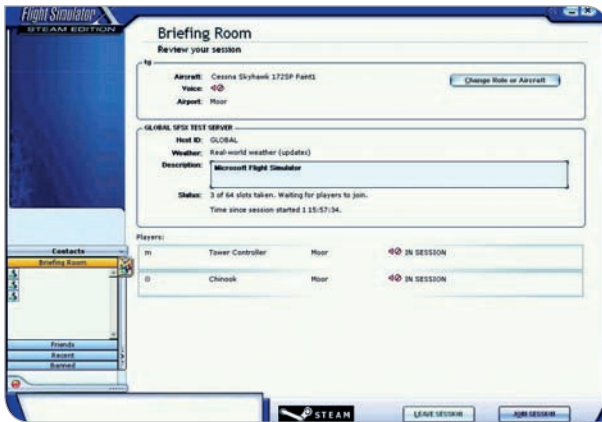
Flight Simulator X
STEAM EDITION

Briefing Room
Review your session

tg
Aircraft: Cessna Skyhawk 172SP Paint1
Voice:
Airport: Moor

Change Role or Aircraft

GLOBAL SFSX TEST SERVER
Host ID: GLOBAL
Weather: Real-world weather (updates)
Description: Microsoft Flight Simulator

Status: 3 of 64 slots taken. Waiting for players to join.
Time since session started 1 15:57:34.

Players:

| m | Tower Controller | Moor | IN SESSION |
|---|---|---|---|
| 0 | Chinook | Moor | IN SESSION |

Contacts
Briefing Room
Friends
Recent
Banned

STEAM
LEAVE SESSION
JOIN SESSION